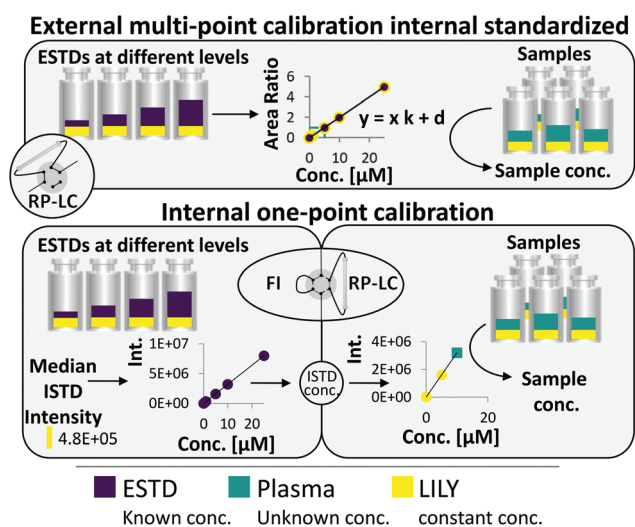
External multi-point calibration internal standardized

ESTDs at different levels

Area Ratio

6
4
2
0

0 10 20

$y = x k + d$

Conc. [µM]

Samples

Sample conc.

RP-LC

Internal one-point calibration

ESTDs at different levels

FI

RP-LC

Samples

Median ISTD Intensity

4.8E+05

Int.

1E+07
5E+06
0E+00

0 10 20

Conc. [µM]

ISTD conc.

Int.

4E+06
2E+06
0E+00

0 10 20

Conc. [µM]

Sample conc.

ESTD
Known conc.

Plasma
Unknown conc.

LILY
constant conc.